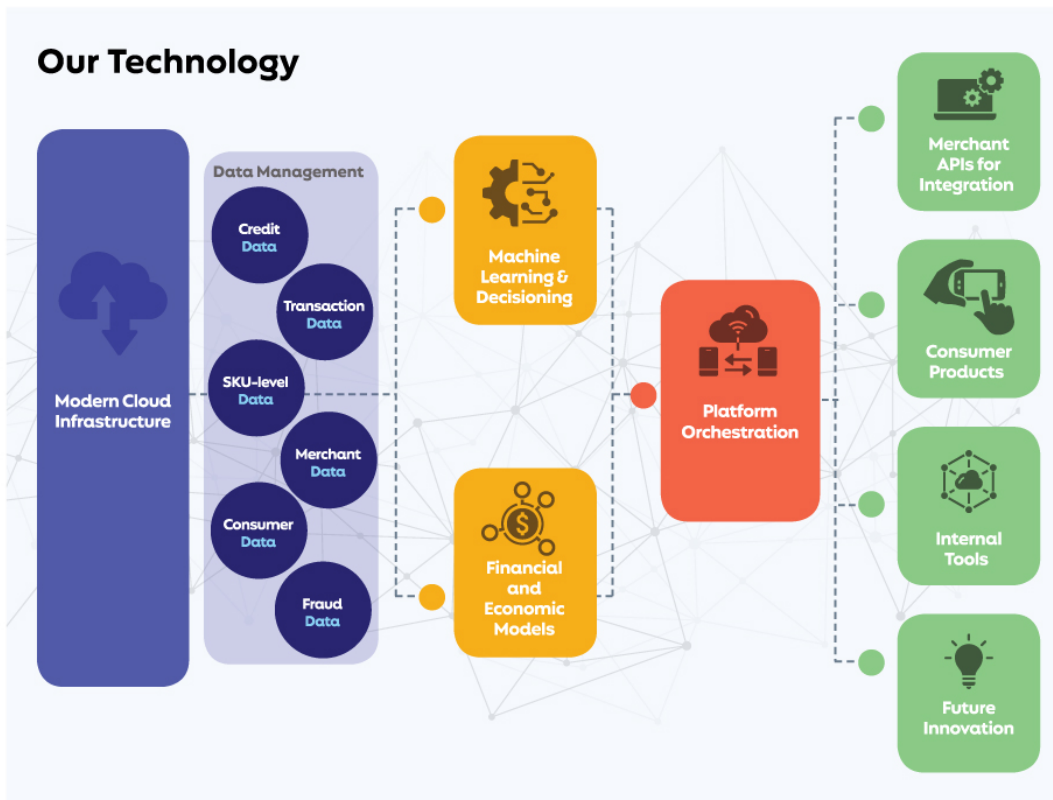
Our Technology

Modern Cloud Infrastructure

Data Management

Credit Data

Transaction Data

SKU-level Data

Merchant Data

Consumer Data

Fraud Data

Machine Learning & Decisioning

Financial and Economic Models

Platform Orchestration

Merchant APIs for Integration

Consumer Products

Internal Tools

Future Innovation